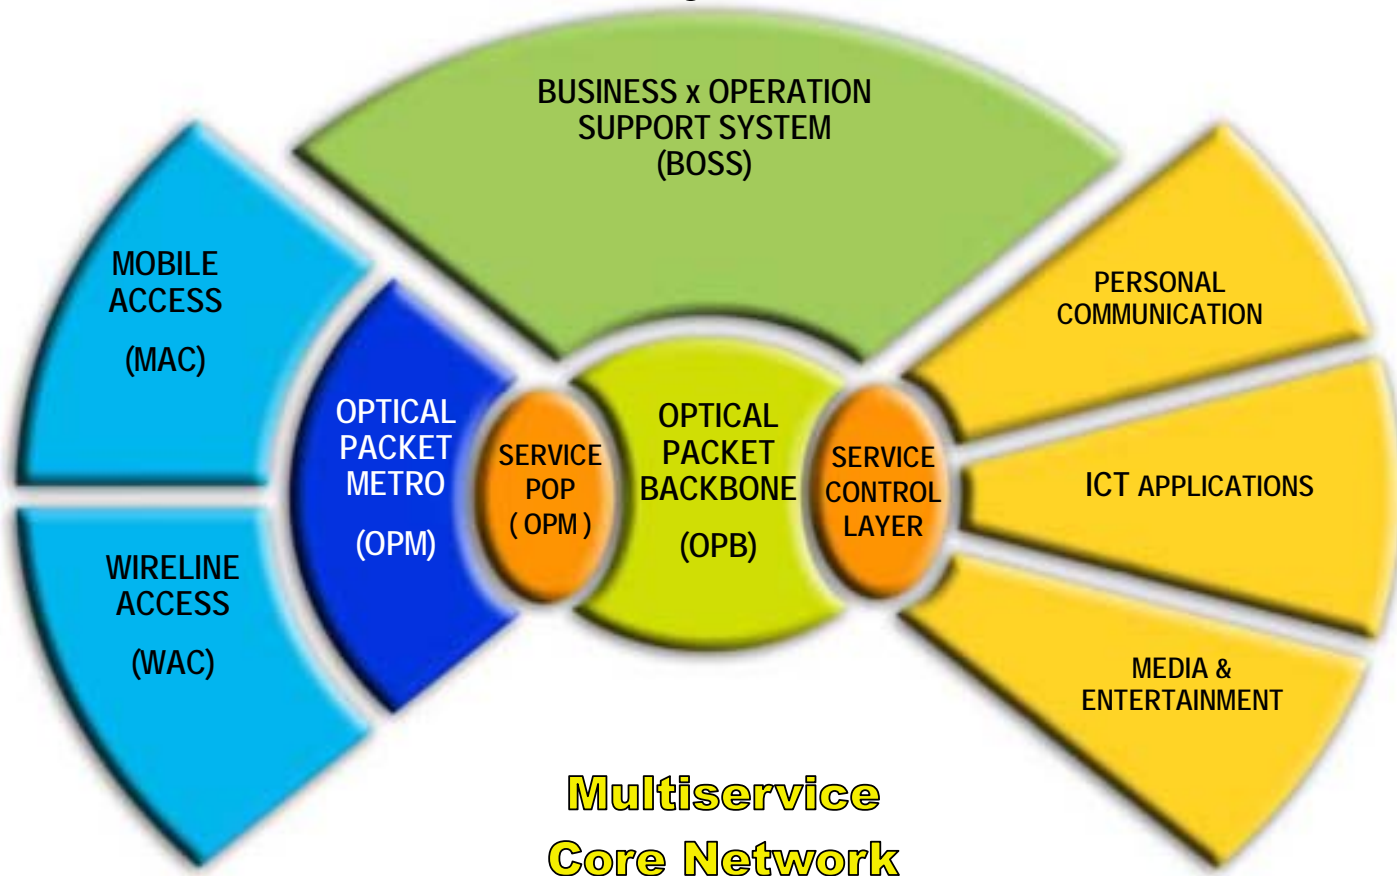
BUSINESS x OPERATION SUPPORT SYSTEM (BOSS)

MOBILE ACCESS

(MAC)

WIRELINE ACCESS

(WAC)

OPTICAL PACKET METRO

(OPM)

SERVICE POP ( OPM )

OPTICAL PACKET BACKBONE

(OPB)

SERVICE CONTROL LAYER

PERSONAL COMMUNICATION

ICT APPLICATIONS

MEDIA & ENTERTAINMENT

Multiservice Core Network